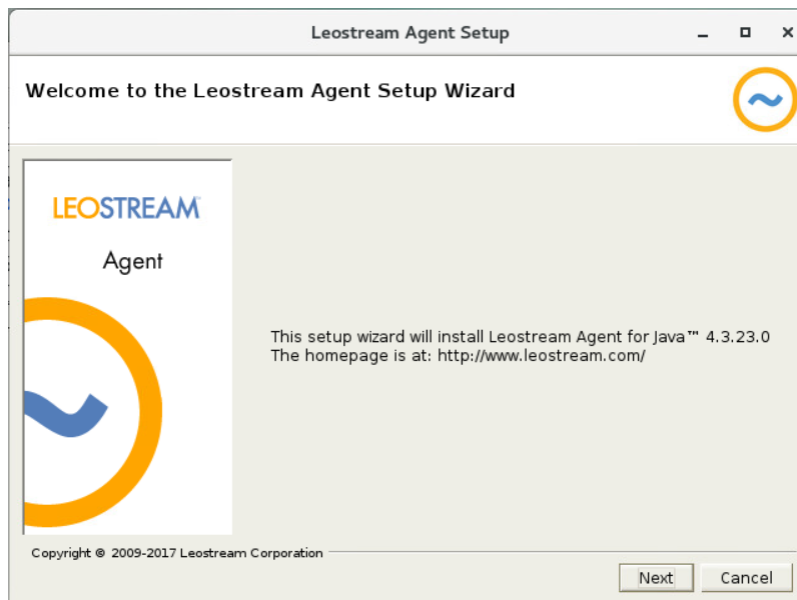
Leostream Agent Setup

Welcome to the Leostream Agent Setup Wizard

LEOSTREAM™

Agent

This setup wizard will install Leostream Agent for Java™ 4.3.23.0
The homepage is at: http://www.leostream.com/

Copyright © 2009-2017 Leostream Corporation

Next

Cancel